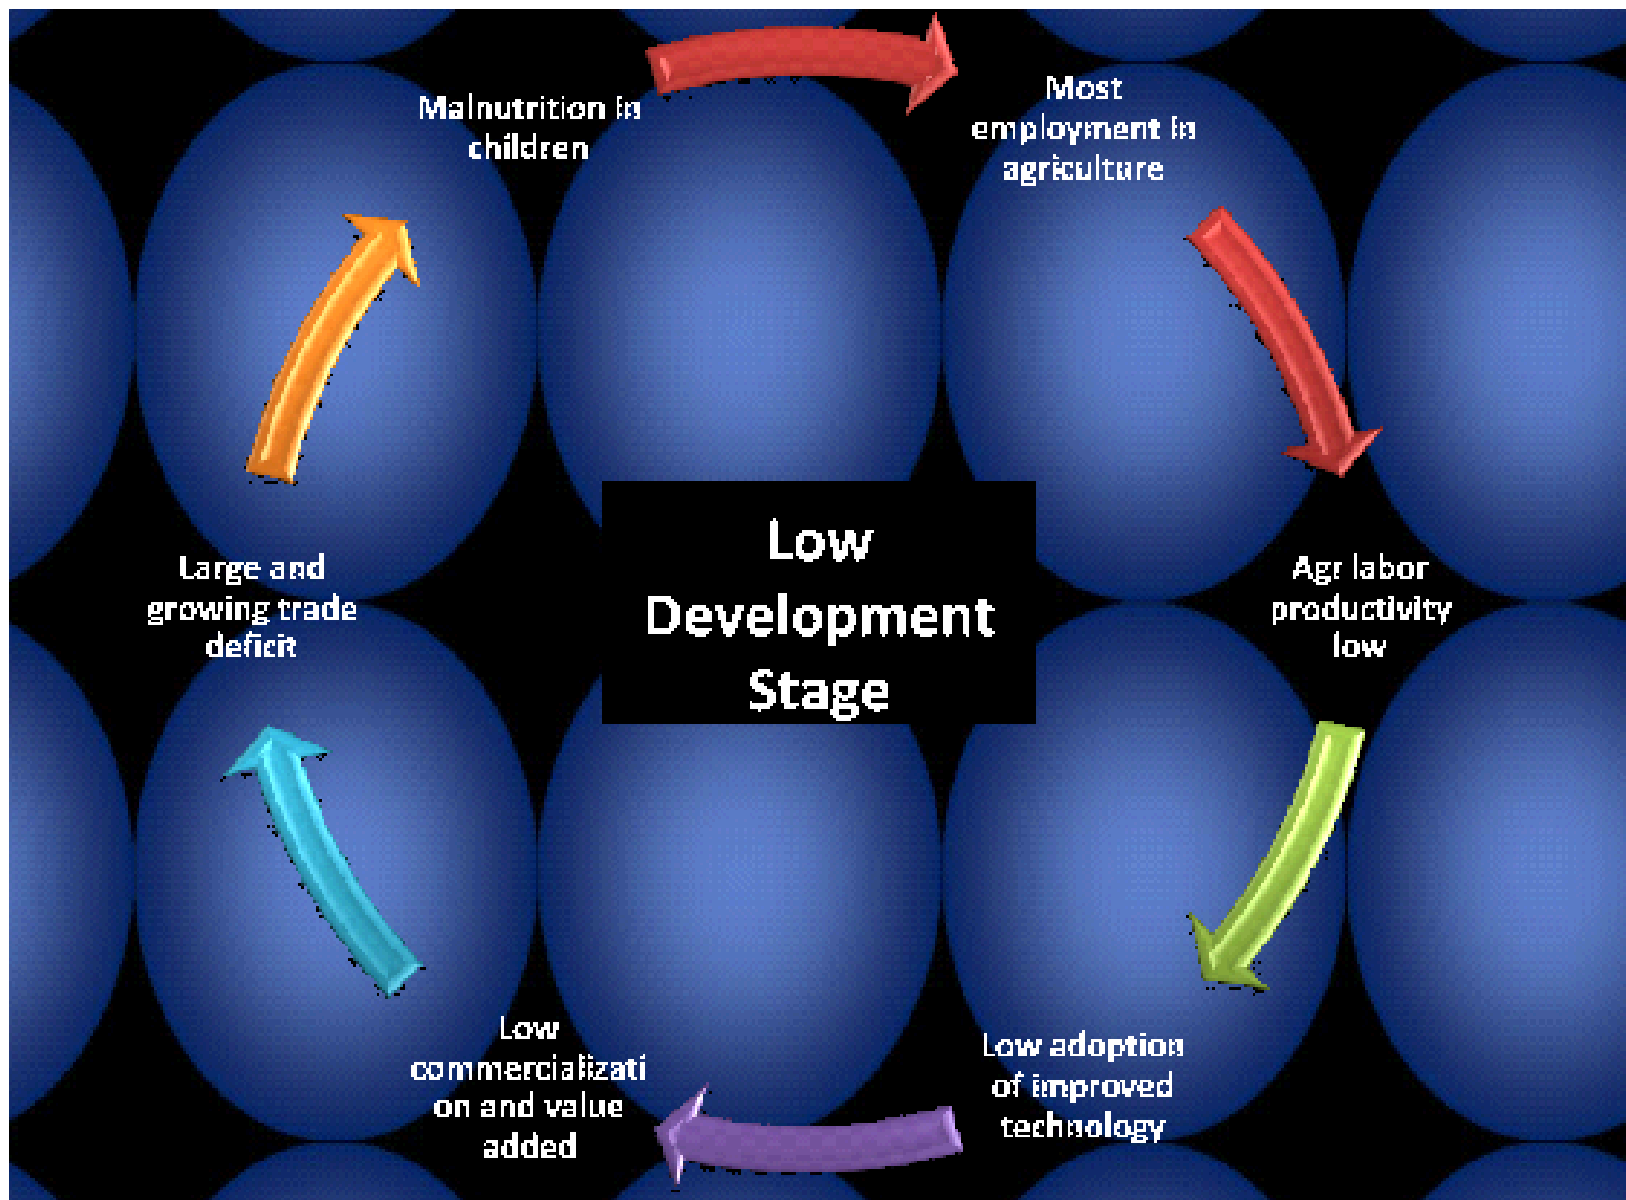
Low Development Stage

Most employment in agriculture

Agr labor productivity low

Low adoption of improved technology

Low commercializati on and value added

Large and growing trade deficit

Malnutrition in children